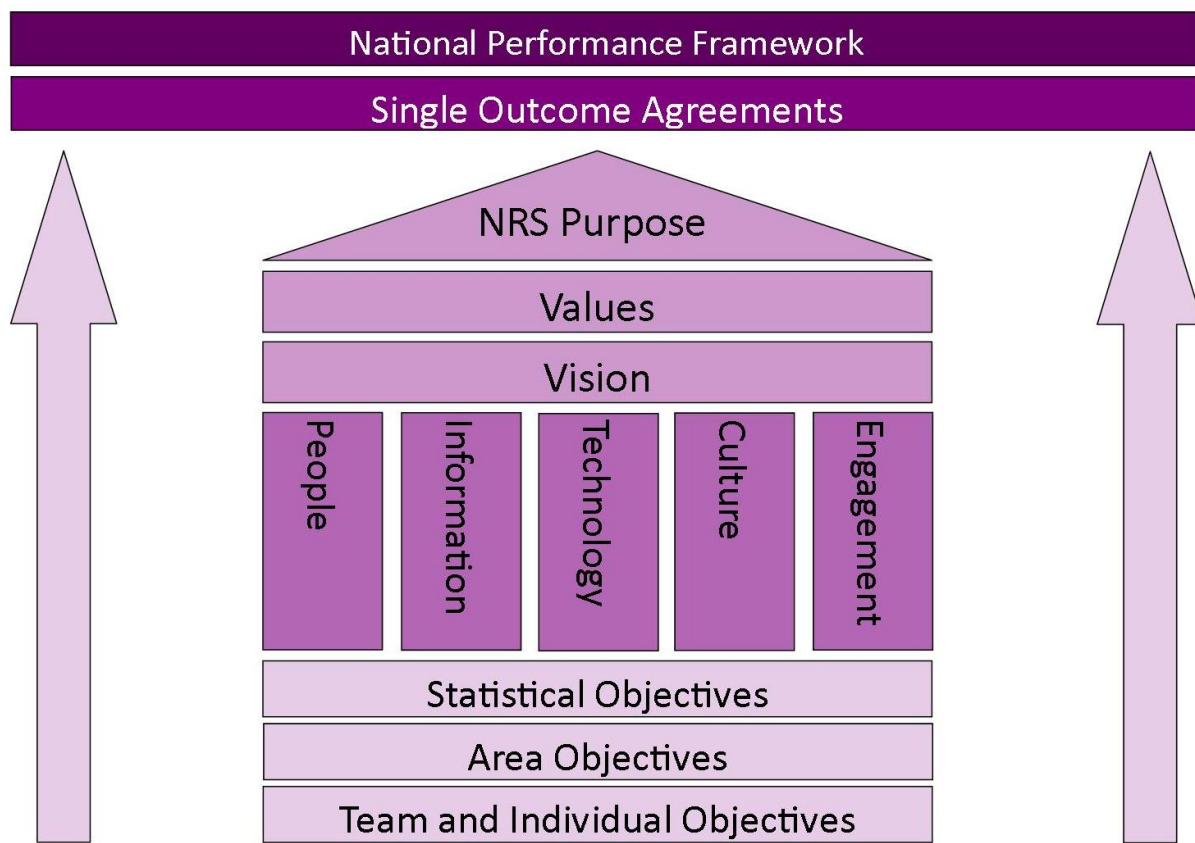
National Performance Framework

Single Outcome Agreements

NRS Purpose

Values

Vision

People

Information

Technology

Culture

Engagement

Statistical Objectives

Area Objectives

Team and Individual Objectives